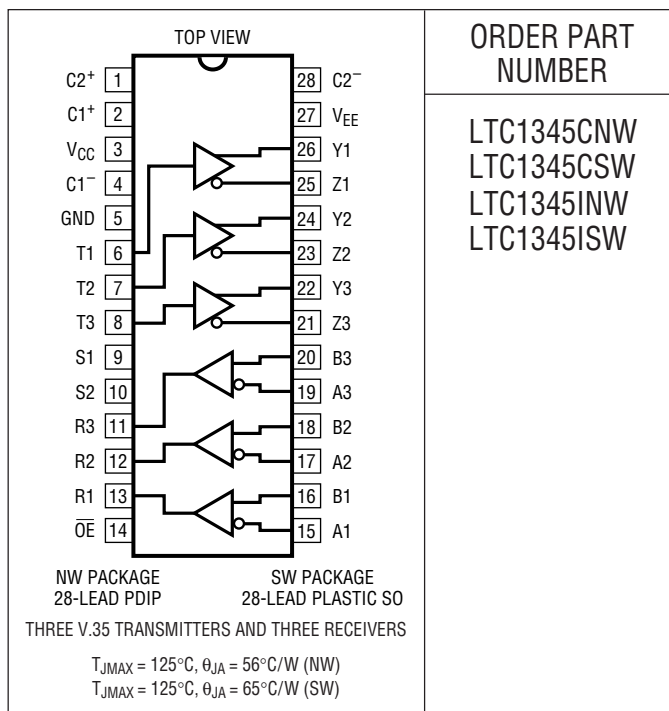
TOP VIEW

| | | | |
|---|---|---|---|
| $C2^+$ | 1 | 28 | $C2^-$ |
| $C1^+$ | 2 | 27 | $V_{EE}$ |
| $V_{CC}$ | 3 | 26 | Y1 |
| $C1^-$ | 4 | 25 | Z1 |
| GND | 5 | 24 | Y2 |
| T1 | 6 | 23 | Z2 |
| T2 | 7 | 22 | Y3 |
| T3 | 8 | 21 | Z3 |
| S1 | 9 | 20 | B3 |
| S2 | 10 | 19 | A3 |
| R3 | 11 | 18 | B2 |
| R2 | 12 | 17 | A2 |
| R1 | 13 | 16 | B1 |
| $\overline{OE}$ | 14 | 15 | A1 |

NW PACKAGE 28-LEAD PDIP

SW PACKAGE 28-LEAD PLASTIC SO

THREE V.35 TRANSMITTERS AND THREE RECEIVERS

$T_{JMAX} = 125°C, \theta_{JA} = 56°C/W$ (NW)
$T_{JMAX} = 125°C, \theta_{JA} = 65°C/W$ (SW)

ORDER PART NUMBER

LTC1345CNW
LTC1345CSW
LTC1345INW
LTC1345ISW